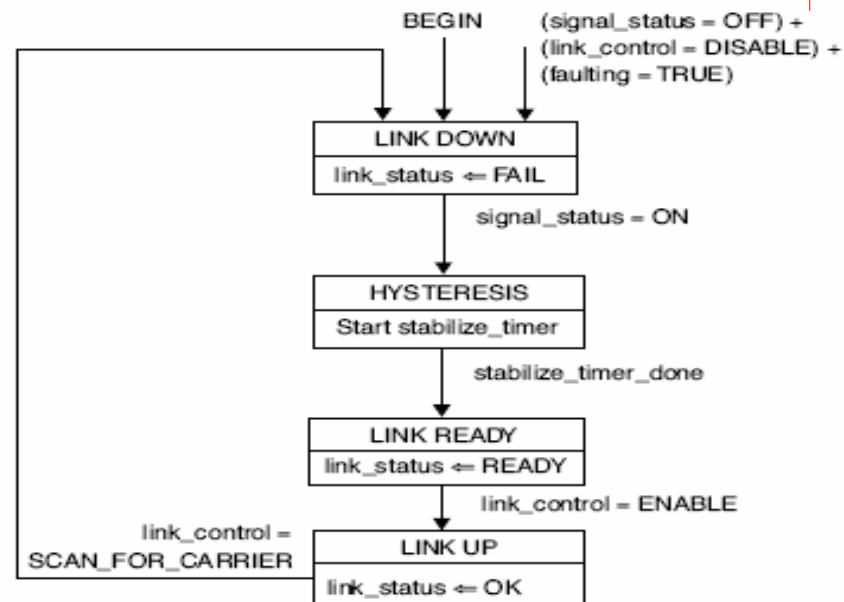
BEGIN

(signal_status = OFF) +
(link_control = DISABLE) +
(faulting = TRUE)

LINK DOWN
link_status ⇐ FAIL

signal_status = ON

HYSTERESIS
Start stabilize_timer

stabilize_timer_done

LINK READY
link_status ⇐ READY

link_control = ENABLE

link_control =
SCAN_FOR_CARRIER

LINK UP
link_status ⇐ OK